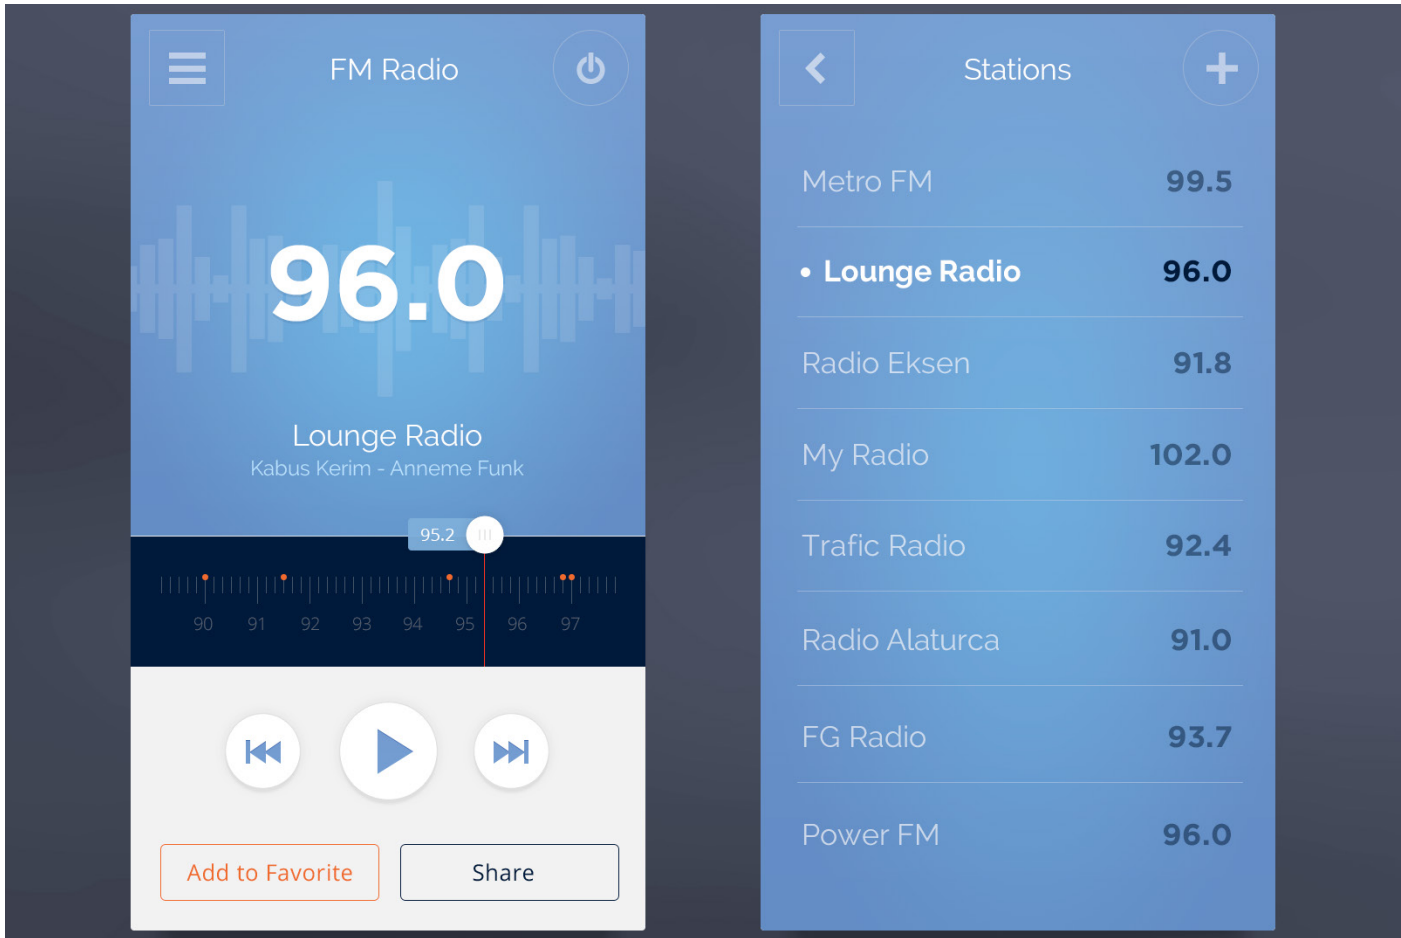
FM Radio

96.0

Lounge Radio
Kabus Kerim - Anneme Funk

95.2

90 91 92 93 94 95 96 97

Add to Favorite

Share

Stations

Metro FM 99.5

• Lounge Radio 96.0

Radio Eksen 91.8

My Radio 102.0

Trafic Radio 92.4

Radio Alaturca 91.0

FG Radio 93.7

Power FM 96.0